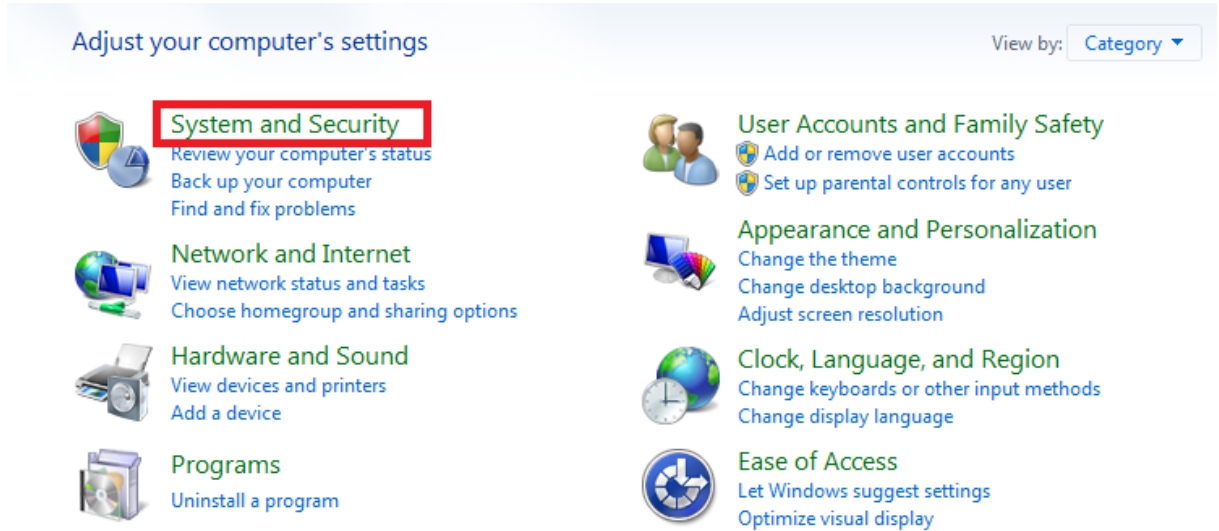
Adjust your computer's settings

View by: Category

System and Security
Review your computer's status
Back up your computer
Find and fix problems

Network and Internet
View network status and tasks
Choose homegroup and sharing options

Hardware and Sound
View devices and printers
Add a device

Programs
Uninstall a program

User Accounts and Family Safety
Add or remove user accounts
Set up parental controls for any user

Appearance and Personalization
Change the theme
Change desktop background
Adjust screen resolution

Clock, Language, and Region
Change keyboards or other input methods
Change display language

Ease of Access
Let Windows suggest settings
Optimize visual display